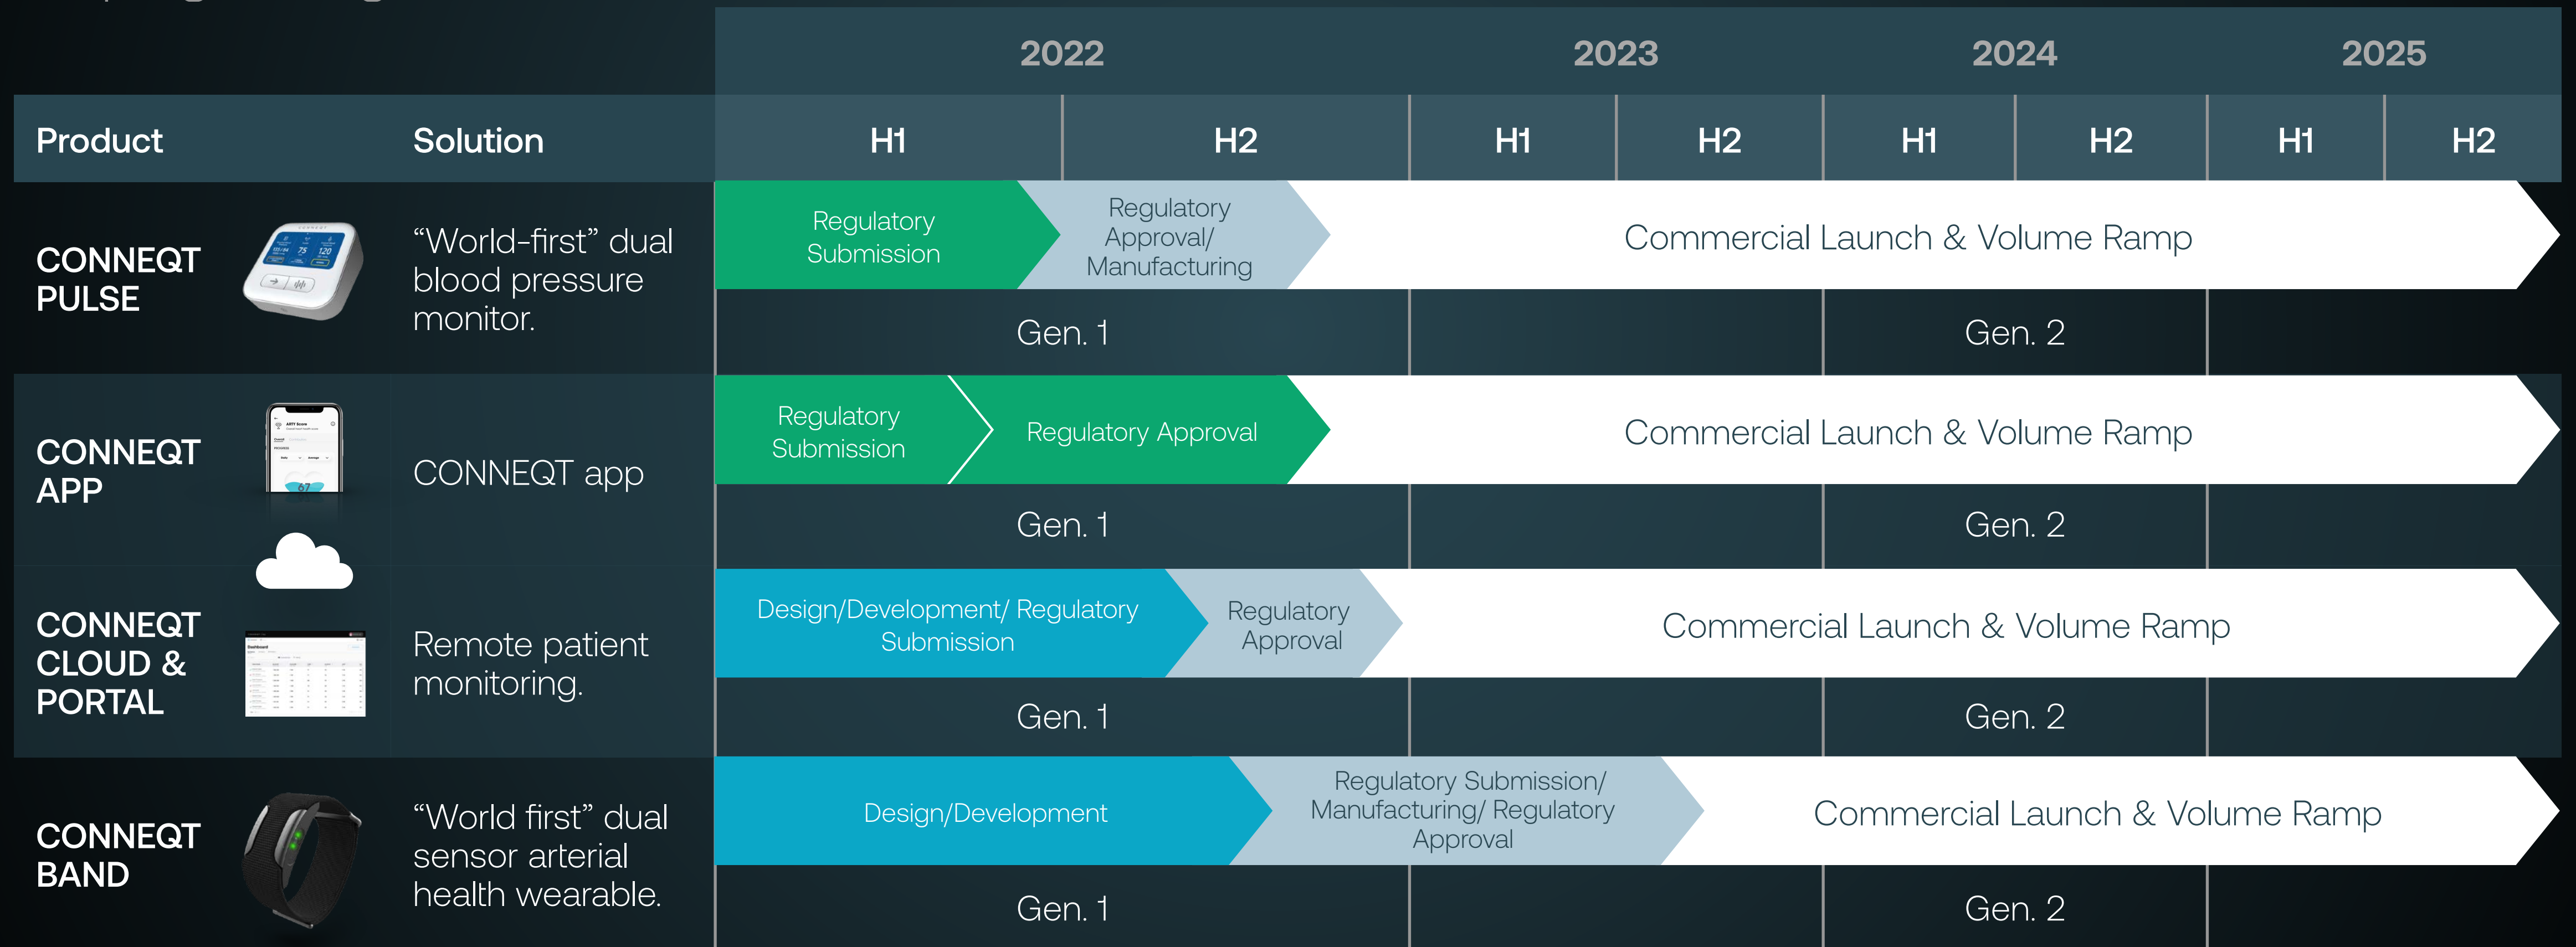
| Product | Solution | 2022 H1 | 2022 H2 | 2023 H1 | 2023 H2 | 2024 H1 | 2024 H2 | 2025 H1 | 2025 H2 |
|---|---|---|---|---|---|---|---|---|---|
| CONNEQT PULSE | "World-first" dual blood pressure monitor. | Regulatory Submission | Regulatory Approval/ Manufacturing | Commercial Launch & Volume Ramp | | | | | |
| | | Gen. 1 | | | | Gen. 2 | | | |
| CONNEQT APP | CONNEQT app | Regulatory Submission | Regulatory Approval | Commercial Launch & Volume Ramp | | | | | |
| | | Gen. 1 | | | | Gen. 2 | | | |
| CONNEQT CLOUD & PORTAL | Remote patient monitoring. | Design/Development/ Regulatory Submission | Regulatory Approval | Commercial Launch & Volume Ramp | | | | | |
| | | Gen. 1 | | | | Gen. 2 | | | |
| CONNEQT BAND | "World first" dual sensor arterial health wearable. | Design/Development | Regulatory Submission/ Manufacturing/ Regulatory Approval | Commercial Launch & Volume Ramp | | | | | |
| | | Gen. 1 | | | | Gen. 2 | | | |